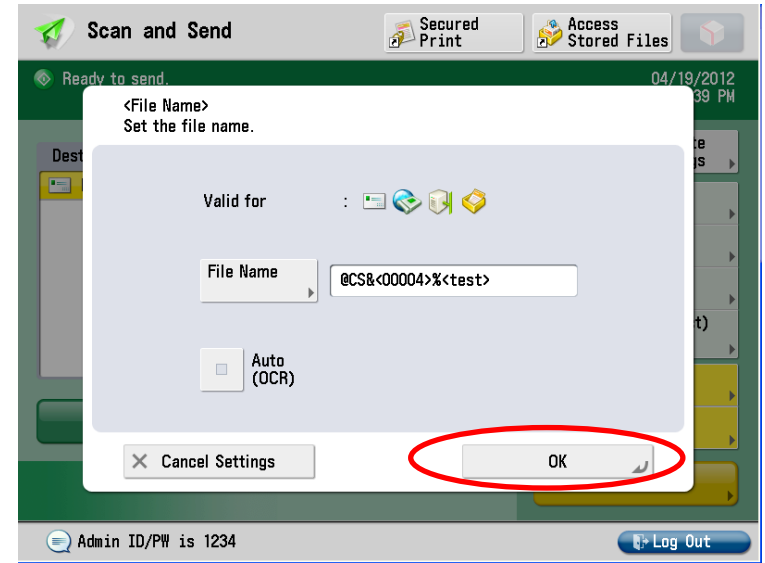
Scan and Send

Secured Print

Access Stored Files

Ready to send.

04/19/2012
39 PM

Dest

te
gs

t)

<File Name>
Set the file name.

Valid for :

File Name

@CS&<00004>%<test>

Auto (OCR)

Cancel Settings

OK

Admin ID/PW is 1234

Log Out